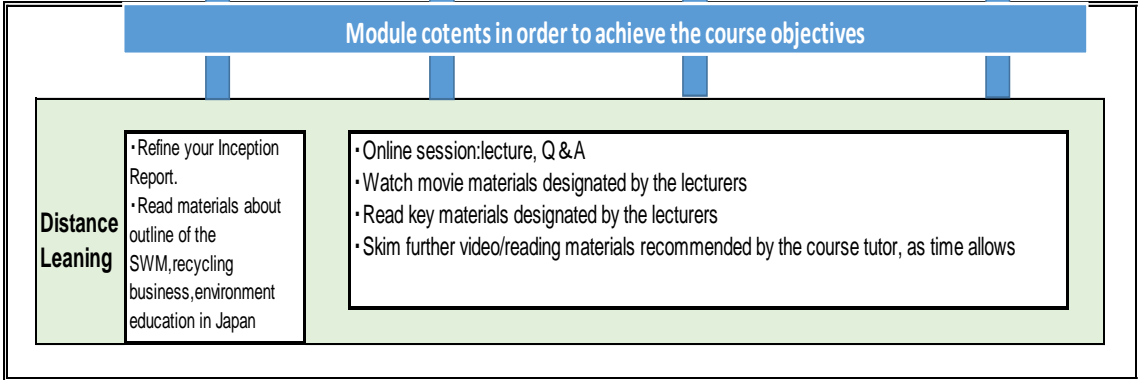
Module cotents in order to achieve the course objectives

Distance Leaning

・Refine your Inception Report.
・Read materials about outline of the SWM,recycling business,environment education in Japan

・Online session:lecture, Q＆A
・Watch movie materials designated by the lecturers
・Read key materials designated by the lecturers
・Skim further video/reading materials recommended by the course tutor, as time allows